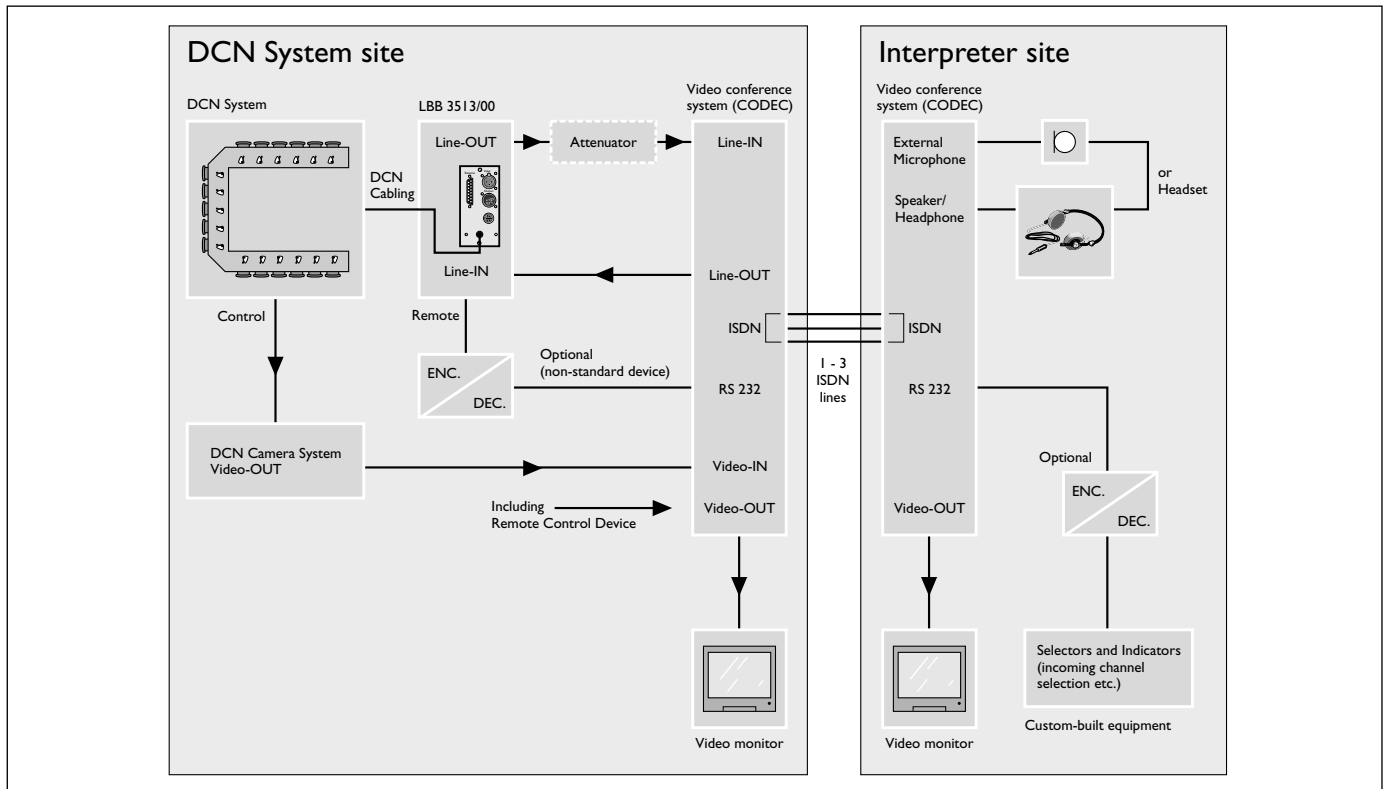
DCN System site

DCN System

LBB 3513/00

Video conference system (CODEC)

Line-OUT

Attenuator

Line-IN

DCN Cabling

Line-IN

Line-OUT

Control

Remote

ISDN

ENC.

DEC.

Optional (non-standard device)

RS 232

DCN Camera System Video-OUT

Video-IN

Including Remote Control Device

Video-OUT

Video monitor

1 - 3 ISDN lines

Interpreter site

Video conference system (CODEC)

External Microphone

Speaker/ Headphone

or Headset

ISDN

RS 232

Optional

ENC.

DEC.

Video-OUT

Video monitor

Selectors and Indicators (incoming channel selection etc.)

Custom-built equipment